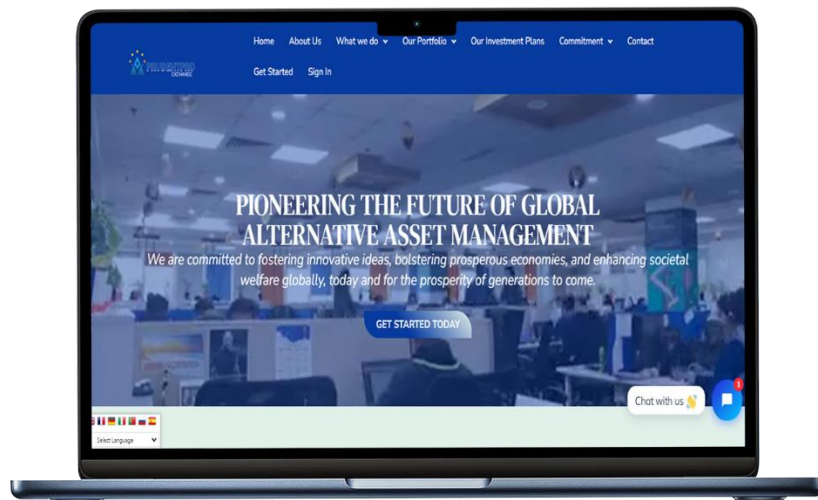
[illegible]
EXCHANGE

Home About Us What we do Our Portfolio Our Investment Plans Commitment Contact
Get Started Sign In

PIONEERING THE FUTURE OF GLOBAL ALTERNATIVE ASSET MANAGEMENT

We are committed to fostering innovative ideas, bolstering prosperous economies, and enhancing societal welfare globally, today and for the prosperity of generations to come.

GET STARTED TODAY

Chat with us 👋
1

Select Language